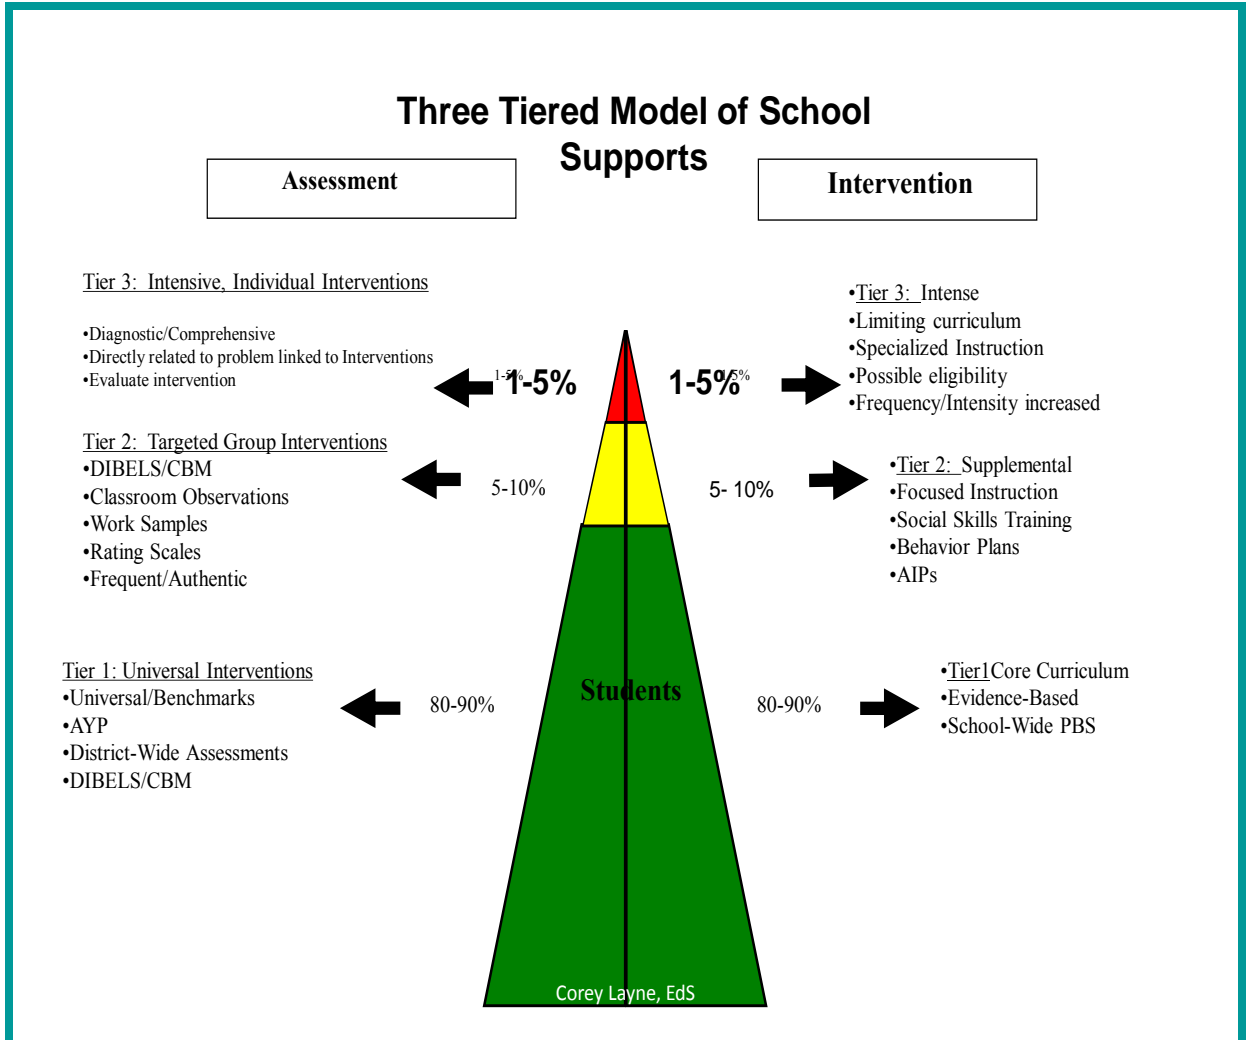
Three Tiered Model of School Supports

Assessment

Intervention

Tier 3: Intensive, Individual Interventions

•Diagnostic/Comprehensive
•Directly related to problem linked to Interventions
•Evaluate intervention

1-5% 1-5%

1-5% 1-5%

•Tier 3: Intense
•Limiting curriculum
•Specialized Instruction
•Possible eligibility
•Frequency/Intensity increased

Tier 2: Targeted Group Interventions
•DIBELS/CBM
•Classroom Observations
•Work Samples
•Rating Scales
•Frequent/Authentic

5-10%

5- 10%

•Tier 2: Supplemental
•Focused Instruction
•Social Skills Training
•Behavior Plans
•AIPs

Tier 1: Universal Interventions
•Universal/Benchmarks
•AYP
•District-Wide Assessments
•DIBELS/CBM

80-90%

Students

80-90%

•Tier1Core Curriculum
•Evidence-Based
•School-Wide PBS

Corey Layne, EdS